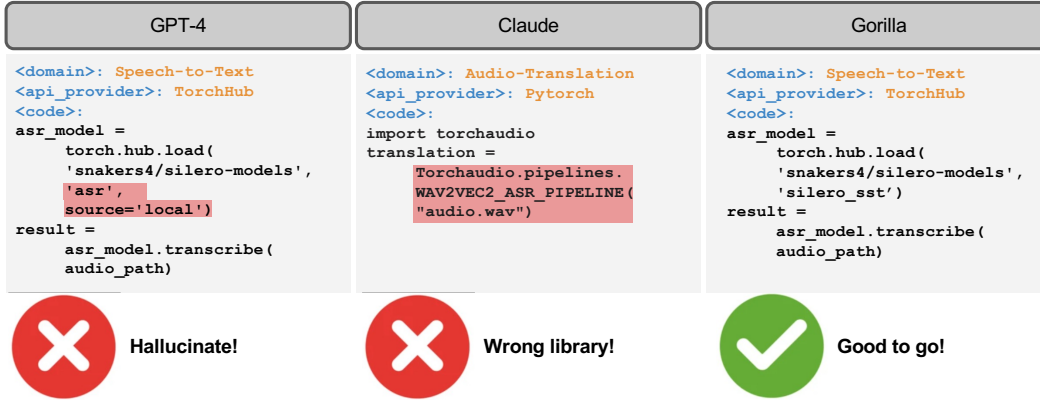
GPT-4

<domain>: Speech-to-Text
<api_provider>: TorchHub
<code>:
asr_model =
torch.hub.load(
'snakers4/silero-models',
'asr',
source='local')
result =
asr_model.transcribe(
audio_path)

Hallucinate!

Claude

<domain>: Audio-Translation
<api_provider>: Pytorch
<code>:
import torchaudio
translation =
Torchaudio.pipelines.
WAV2VEC2_ASR_PIPELINE(
"audio.wav")

Wrong library!

Gorilla

<domain>: Speech-to-Text
<api_provider>: TorchHub
<code>:
asr_model =
torch.hub.load(
'snakers4/silero-models',
'silero_sst')
result =
asr_model.transcribe(
audio_path)

Good to go!